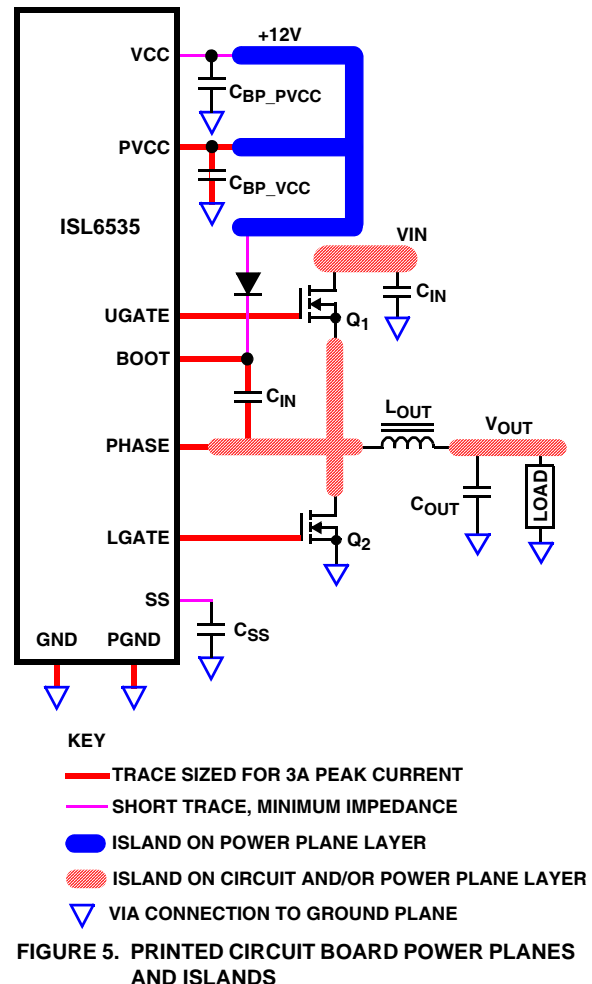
VCC

+12V

$C_{BP\_PVCC}$

PVCC

$C_{BP\_VCC}$

ISL6535

VIN

$C_{IN}$

UGATE

$Q_1$

BOOT

$C_{IN}$

$L_{OUT}$

$V_{OUT}$

PHASE

$C_{OUT}$

LOAD

LGATE

$Q_2$

SS

$C_{SS}$

GND

PGND

KEY

TRACE SIZED FOR 3A PEAK CURRENT

SHORT TRACE, MINIMUM IMPEDANCE

ISLAND ON POWER PLANE LAYER

ISLAND ON CIRCUIT AND/OR POWER PLANE LAYER

VIA CONNECTION TO GROUND PLANE

FIGURE 5. PRINTED CIRCUIT BOARD POWER PLANES AND ISLANDS